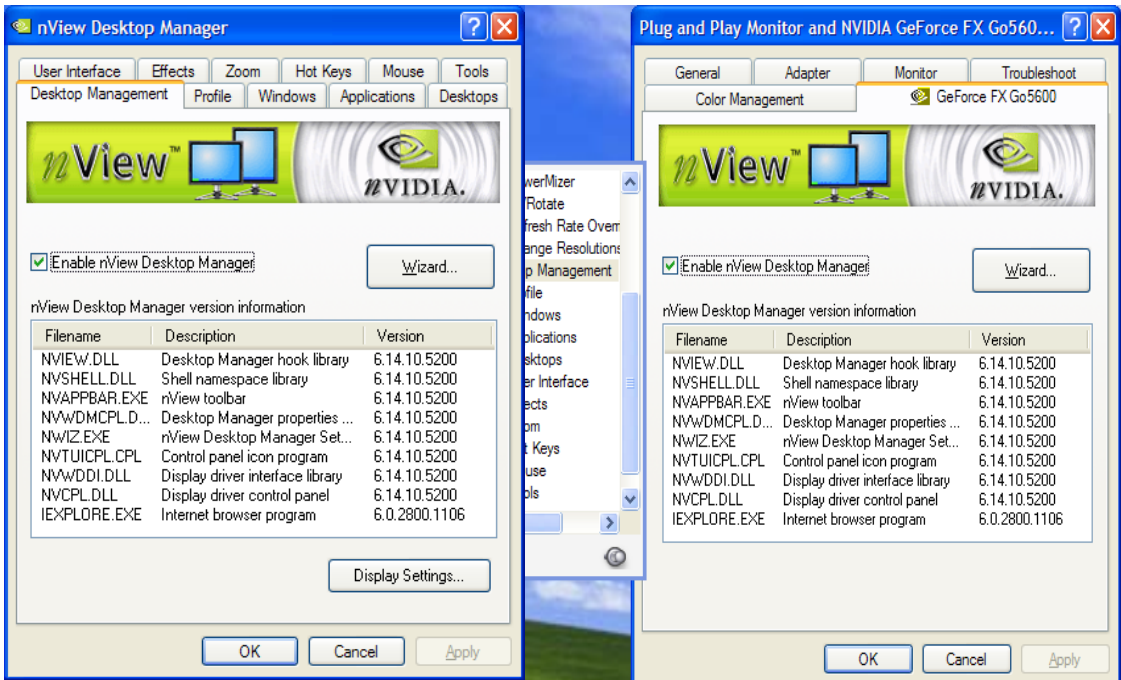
nView Desktop Manager

User Interface | Effects | Zoom | Hot Keys | Mouse | Tools
Desktop Management | Profile | Windows | Applications | Desktops

nView™ nVIDIA.

Enable nView Desktop Manager

Wizard...

nView Desktop Manager version information

| Filename | Description | Version |
|---|---|---|
| NVIEW.DLL | Desktop Manager hook library | 6.14.10.5200 |
| NVSHELL.DLL | Shell namespace library | 6.14.10.5200 |
| NVAPPBAR.EXE | nView toolbar | 6.14.10.5200 |
| NVWDMCPL.D... | Desktop Manager properties ... | 6.14.10.5200 |
| NWIZ.EXE | nView Desktop Manager Set... | 6.14.10.5200 |
| NVTUICPL.CPL | Control panel icon program | 6.14.10.5200 |
| NVWDDI.DLL | Display driver interface library | 6.14.10.5200 |
| NVCPL.DLL | Display driver control panel | 6.14.10.5200 |
| IEXPLORE.EXE | Internet browser program | 6.0.2800.1106 |

Display Settings...

OK Cancel Apply

werMizer
Rotate
fresh Rate Overr
ange Resolutions
p Management
ofile
ndows
plications
sktops
er Interface
ects
om
t Keys
use
ls

Plug and Play Monitor and NVIDIA GeForce FX Go560...

General | Adapter | Monitor | Troubleshoot
Color Management | GeForce FX Go5600

nView™ nVIDIA.

Enable nView Desktop Manager

Wizard...

nView Desktop Manager version information

| Filename | Description | Version |
|---|---|---|
| NVIEW.DLL | Desktop Manager hook library | 6.14.10.5200 |
| NVSHELL.DLL | Shell namespace library | 6.14.10.5200 |
| NVAPPBAR.EXE | nView toolbar | 6.14.10.5200 |
| NVWDMCPL.D... | Desktop Manager properties ... | 6.14.10.5200 |
| NWIZ.EXE | nView Desktop Manager Set... | 6.14.10.5200 |
| NVTUICPL.CPL | Control panel icon program | 6.14.10.5200 |
| NVWDDI.DLL | Display driver interface library | 6.14.10.5200 |
| NVCPL.DLL | Display driver control panel | 6.14.10.5200 |
| IEXPLORE.EXE | Internet browser program | 6.0.2800.1106 |

OK Cancel Apply